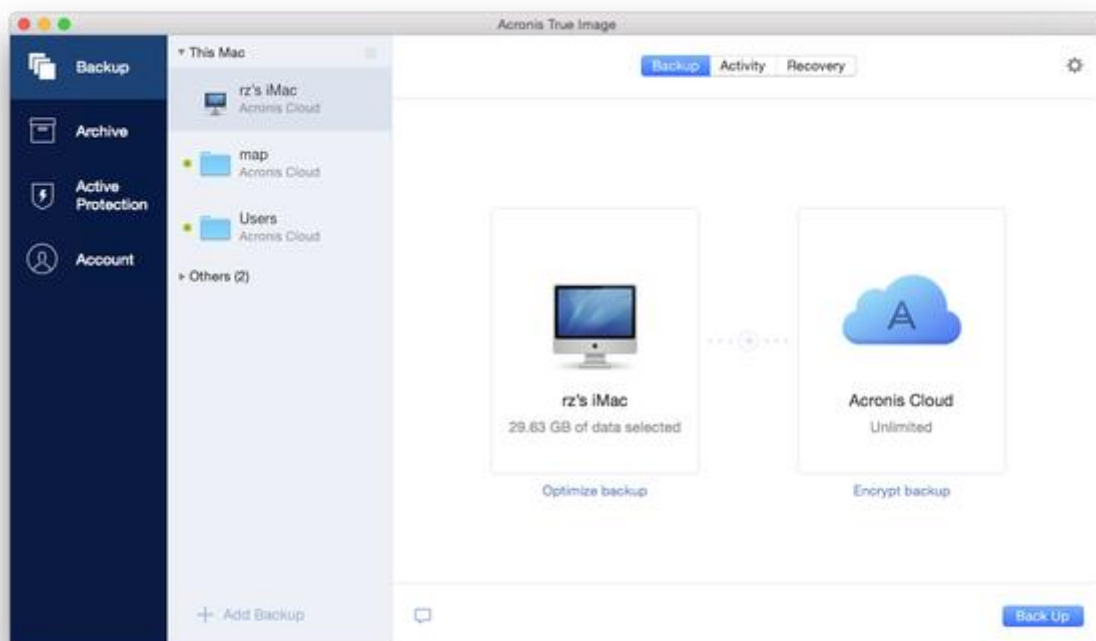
Acronis True Image

Backup

Archive

Active Protection

Account

This Mac

rz's iMac
Acronis Cloud

map
Acronis Cloud

Users
Acronis Cloud

Others (2)

+ Add Backup

Backup Activity Recovery

rz's iMac
29.63 GB of data selected

Optimize backup

A

Acronis Cloud
Unlimited

Encrypt backup

Back Up